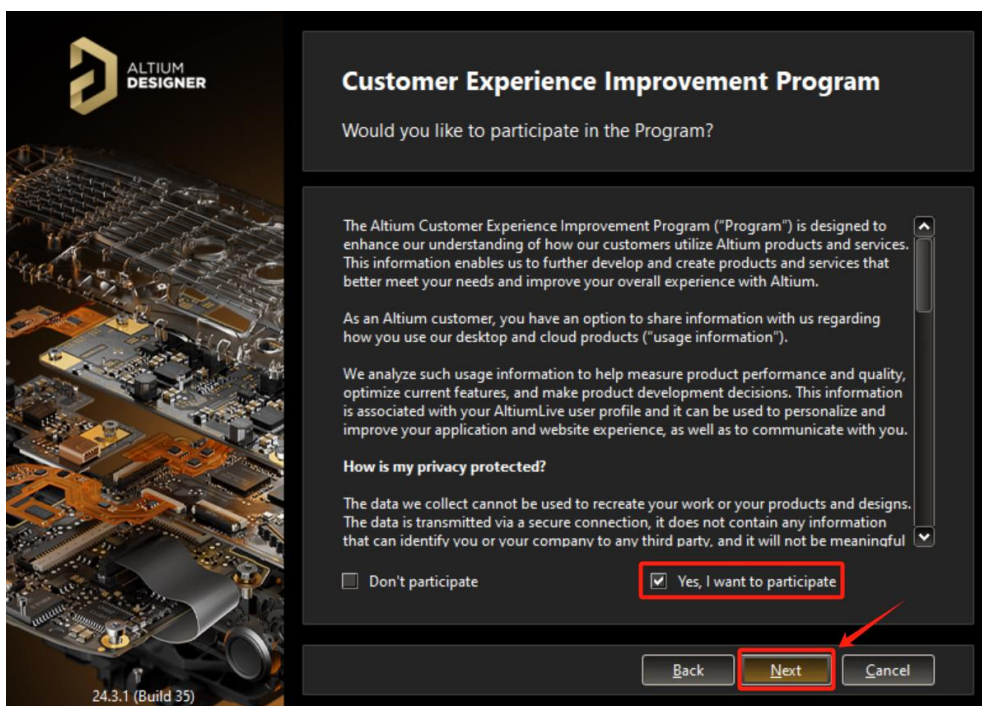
ALTIUM
DESIGNER

24.3.1 (Build 35)

Customer Experience Improvement Program

Would you like to participate in the Program?

The Altium Customer Experience Improvement Program ("Program") is designed to enhance our understanding of how our customers utilize Altium products and services. This information enables us to further develop and create products and services that better meet your needs and improve your overall experience with Altium.

As an Altium customer, you have an option to share information with us regarding how you use our desktop and cloud products ("usage information").

We analyze such usage information to help measure product performance and quality, optimize current features, and make product development decisions. This information is associated with your AltiumLive user profile and it can be used to personalize and improve your application and website experience, as well as to communicate with you.

How is my privacy protected?

The data we collect cannot be used to recreate your work or your products and designs. The data is transmitted via a secure connection, it does not contain any information that can identify you or your company to any third party, and it will not be meaningful

Don't participate

Yes, I want to participate

Back

Next

Cancel